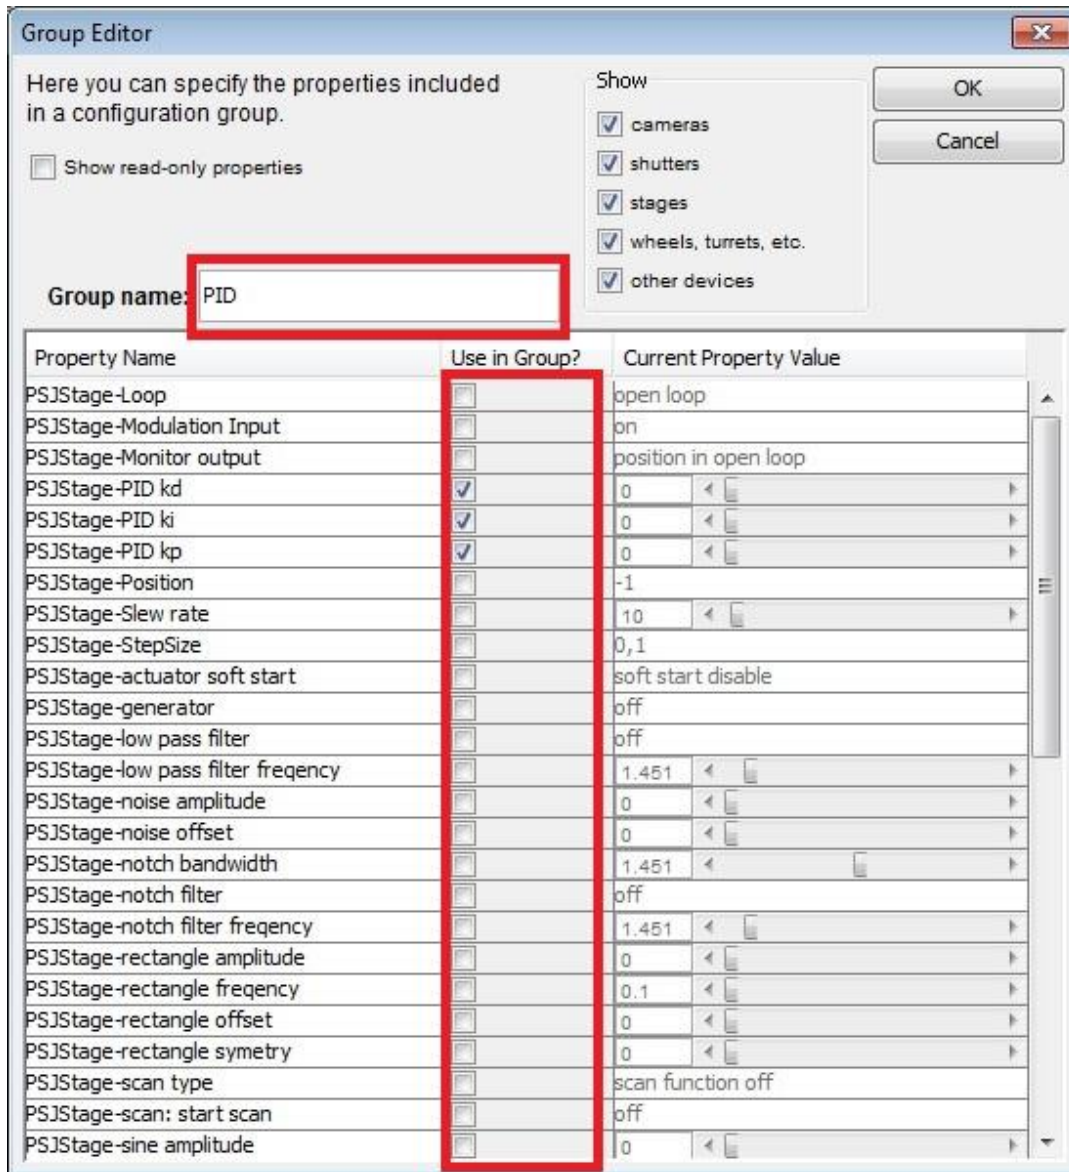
Group Editor

Here you can specify the properties included in a configuration group.

Show read-only properties

Show
cameras
shutters
stages
wheels, turrets, etc.
other devices

OK
Cancel

Group name: PID

| Property Name | Use in Group? | Current Property Value |
|---|---|---|
| PSJStage-Loop | | open loop |
| PSJStage-Modulation Input | | on |
| PSJStage-Monitor output | | position in open loop |
| PSJStage-PID kd | ✓ | 0 |
| PSJStage-PID ki | ✓ | 0 |
| PSJStage-PID kp | ✓ | 0 |
| PSJStage-Position | | -1 |
| PSJStage-Slew rate | | 10 |
| PSJStage-StepSize | | 0,1 |
| PSJStage-actuator soft start | | soft start disable |
| PSJStage-generator | | off |
| PSJStage-low pass filter | | off |
| PSJStage-low pass filter freqency | | 1.451 |
| PSJStage-noise amplitude | | 0 |
| PSJStage-noise offset | | 0 |
| PSJStage-notch bandwidth | | 1.451 |
| PSJStage-notch filter | | off |
| PSJStage-notch filter freqency | | 1.451 |
| PSJStage-rectangle amplitude | | 0 |
| PSJStage-rectangle freqency | | 0.1 |
| PSJStage-rectangle offset | | 0 |
| PSJStage-rectangle symetry | | 0 |
| PSJStage-scan type | | scan function off |
| PSJStage-scan: start scan | | off |
| PSJStage-sine amplitude | | 0 |